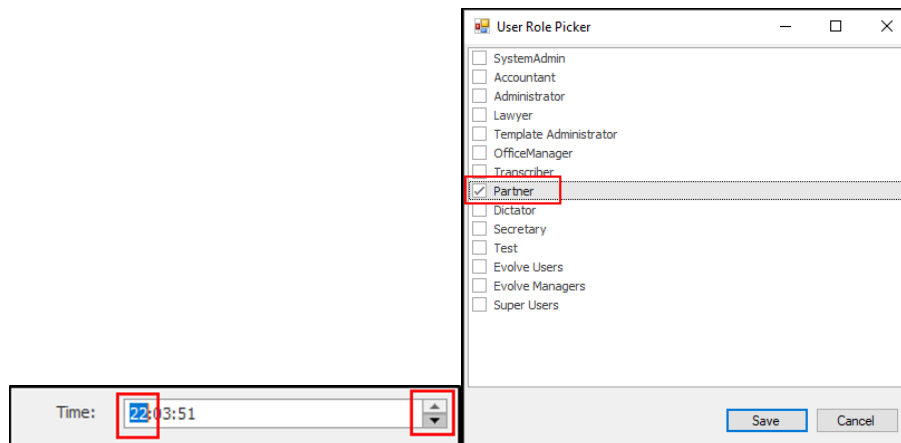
Time: 22:03:51

User Role Picker

SystemAdmin
Accountant
Administrator
Lawyer
Template Administrator
OfficeManager
Transcriber
Partner
Dictator
Secretary
Test
Evolve Users
Evolve Managers
Super Users

Save
Cancel